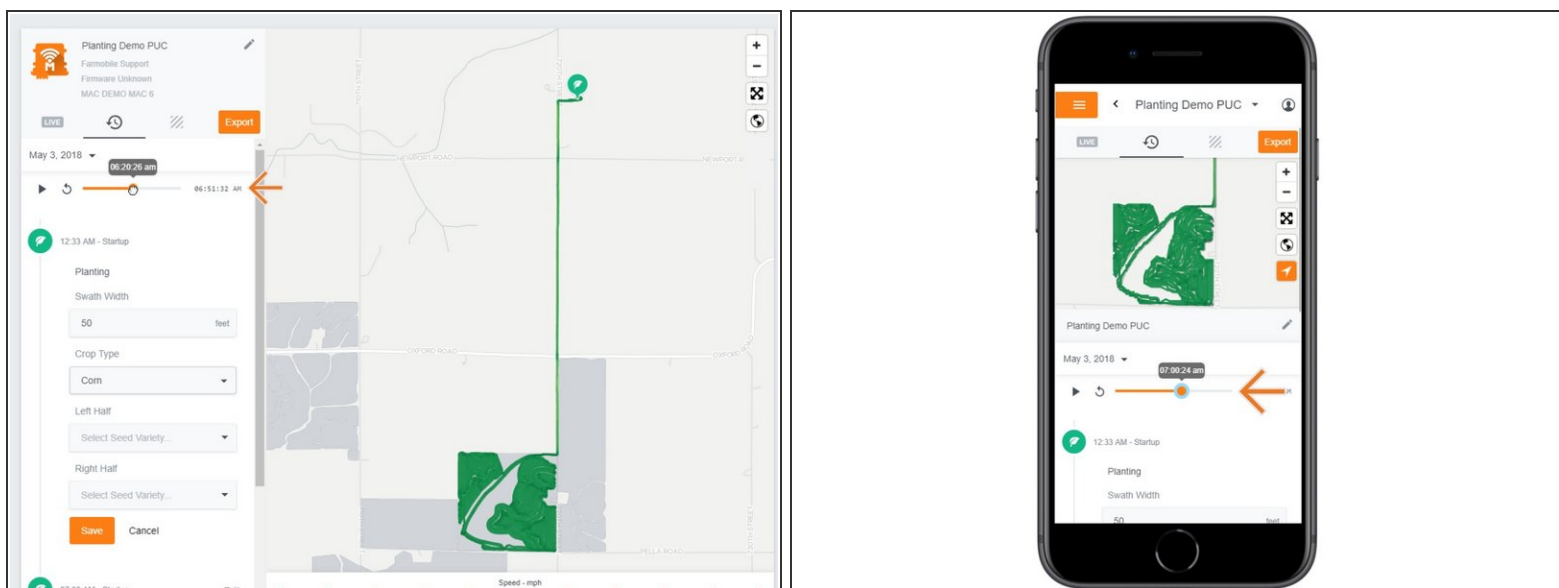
Planting Demo PUC
Farmobile Support
Firmware Unknown
MAC DEMO MAC 6

LIVE

Export

May 3, 2018

06:20:26 am

06:51:32 AM

12:33 AM - Startup

Planting

Swath Width

50 feet

Crop Type

Corn

Left Half

Select Seed Variety...

Right Half

Select Seed Variety...

Save Cancel

NEWPORT ROAD

OXFORD ROAD

PELLA ROAD

Speed - mph

Planting Demo PUC

LIVE

Export

Planting Demo PUC

May 3, 2018

07:00:24 am

12:33 AM - Startup

Planting

Swath Width

50 feet